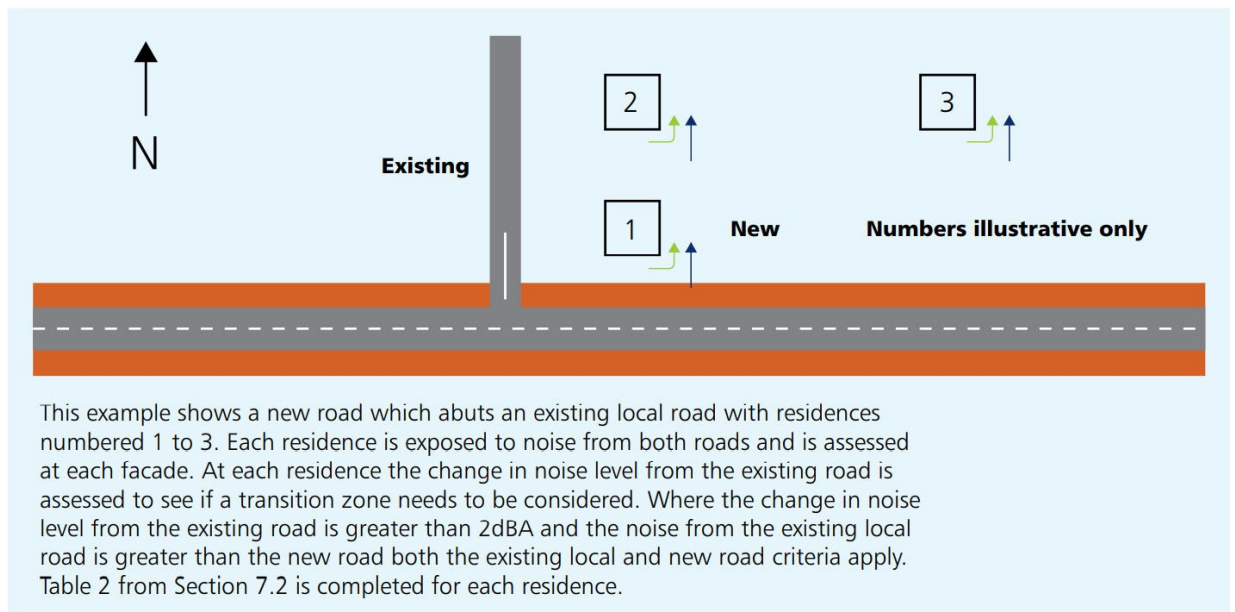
N

Existing

2

3

1

New

Numbers illustrative only

This example shows a new road which abuts an existing local road with residences numbered 1 to 3. Each residence is exposed to noise from both roads and is assessed at each facade. At each residence the change in noise level from the existing road is assessed to see if a transition zone needs to be considered. Where the change in noise level from the existing road is greater than 2dBA and the noise from the existing local road is greater than the new road both the existing local and new road criteria apply. Table 2 from Section 7.2 is completed for each residence.